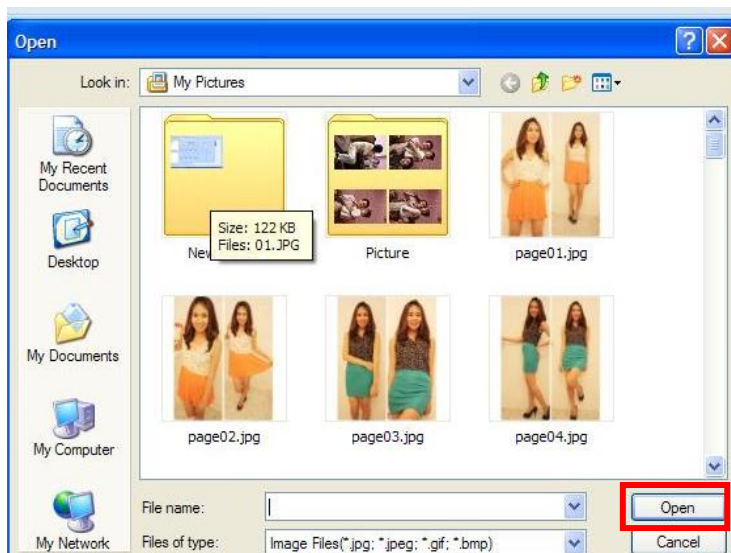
Open

Look in: My Pictures

My Recent Documents

Desktop

My Documents

My Computer

My Network

Size: 122 KB
Files: 01.JPG

New

Picture

page01.jpg

page02.jpg

page03.jpg

page04.jpg

File name:

Files of type: Image Files(*.jpg; *.jpeg; *.gif; *.bmp)

Open

Cancel